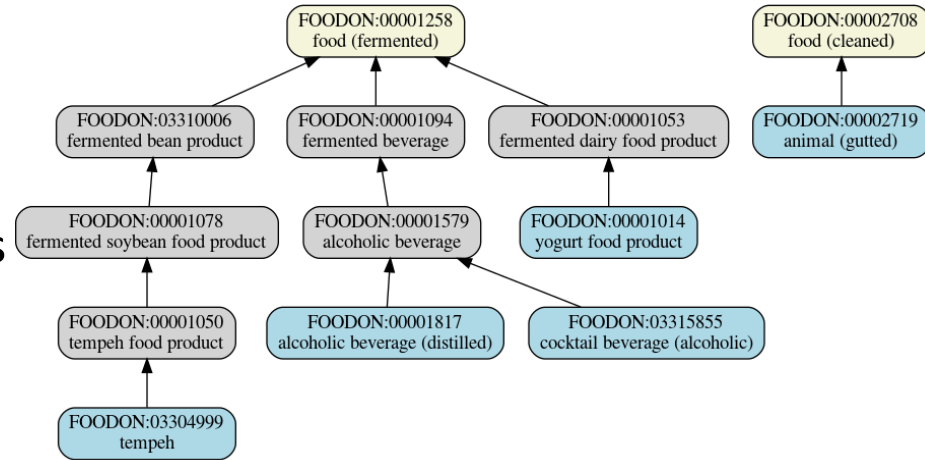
FOODON:00001258
food (fermented)

FOODON:00002708
food (cleaned)

FOODON:03310006
fermented bean product

FOODON:00001094
fermented beverage

FOODON:00001053
fermented dairy food product

FOODON:00002719
animal (gutted)

FOODON:00001078
fermented soybean food product

FOODON:00001579
alcoholic beverage

FOODON:00001014
yogurt food product

FOODON:00001050
tempeh food product

FOODON:00001817
alcoholic beverage (distilled)

FOODON:03315855
cocktail beverage (alcoholic)

FOODON:03304999
tempeh